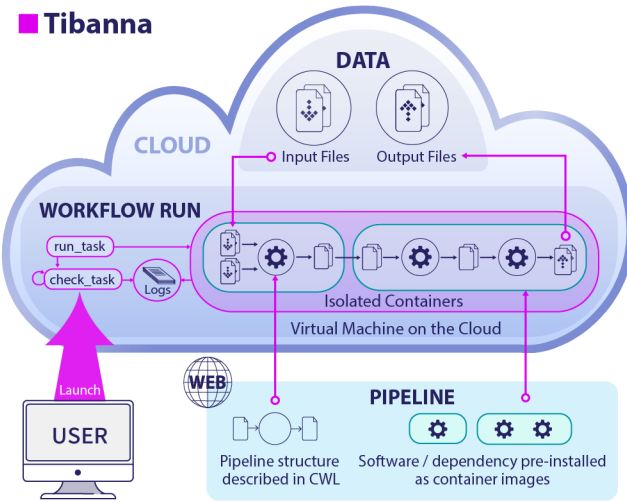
Tibanna

DATA

CLOUD

Input Files

Output Files

WORKFLOW RUN

run_task

check_task

Logs

Isolated Containers

Virtual Machine on the Cloud

WEB

PIPELINE

Launch

USER

Pipeline structure described in CWL

Software / dependency pre-installed as container images